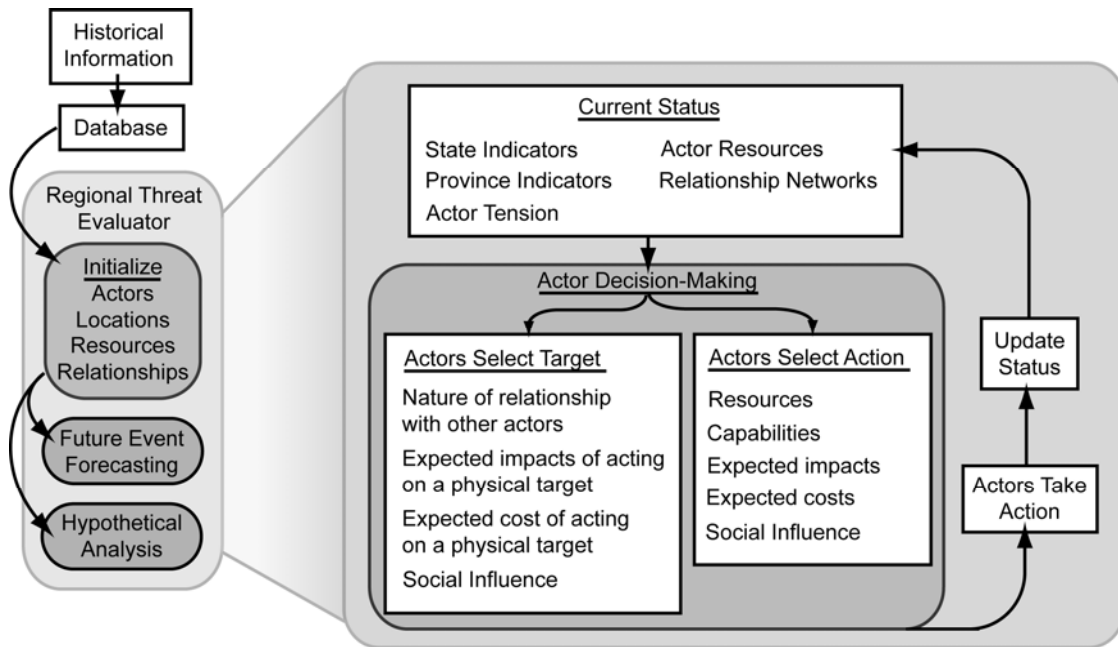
Historical Information

Database

Regional Threat Evaluator

Initialize
Actors
Locations
Resources
Relationships

Future Event Forecasting

Hypothetical Analysis

Current Status

State Indicators
Province Indicators
Actor Tension

Actor Resources
Relationship Networks

Actor Decision-Making

Actors Select Target

Nature of relationship with other actors

Expected impacts of acting on a physical target

Expected cost of acting on a physical target

Social Influence

Actors Select Action

Resources

Capabilities

Expected impacts

Expected costs

Social Influence

Update Status

Actors Take Action